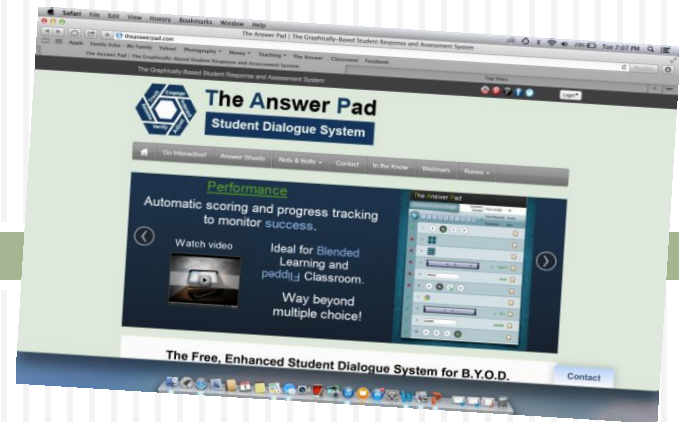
Safari File Edit View History Bookmarks Window Help

The Answer Pad | The Graphically-Based Student Response and Assessment System

theanswerpad.com

Apple Family Echo - My Family Yahoo! Photography Money Teaching The Answer Classroom Facebook

The Answer Pad | The Graphically-Based Student Response and Assessment System

The Graphically-Based Student Response and Assessment System

Tue 7:57 PM

Top Sites

Login

The Answer Pad

Student Dialogue System

Go Interactive! Answer Sheets Nuts & Bolts Contact In the Know Webinars Ravens

Performance

Automatic scoring and progress tracking to monitor success.

Watch video

Ideal for Blended Learning and Flipped Classroom.

Way beyond multiple choice!

The Answer Pad

The Free, Enhanced Student Dialogue System for B.Y.O.D.

Contact